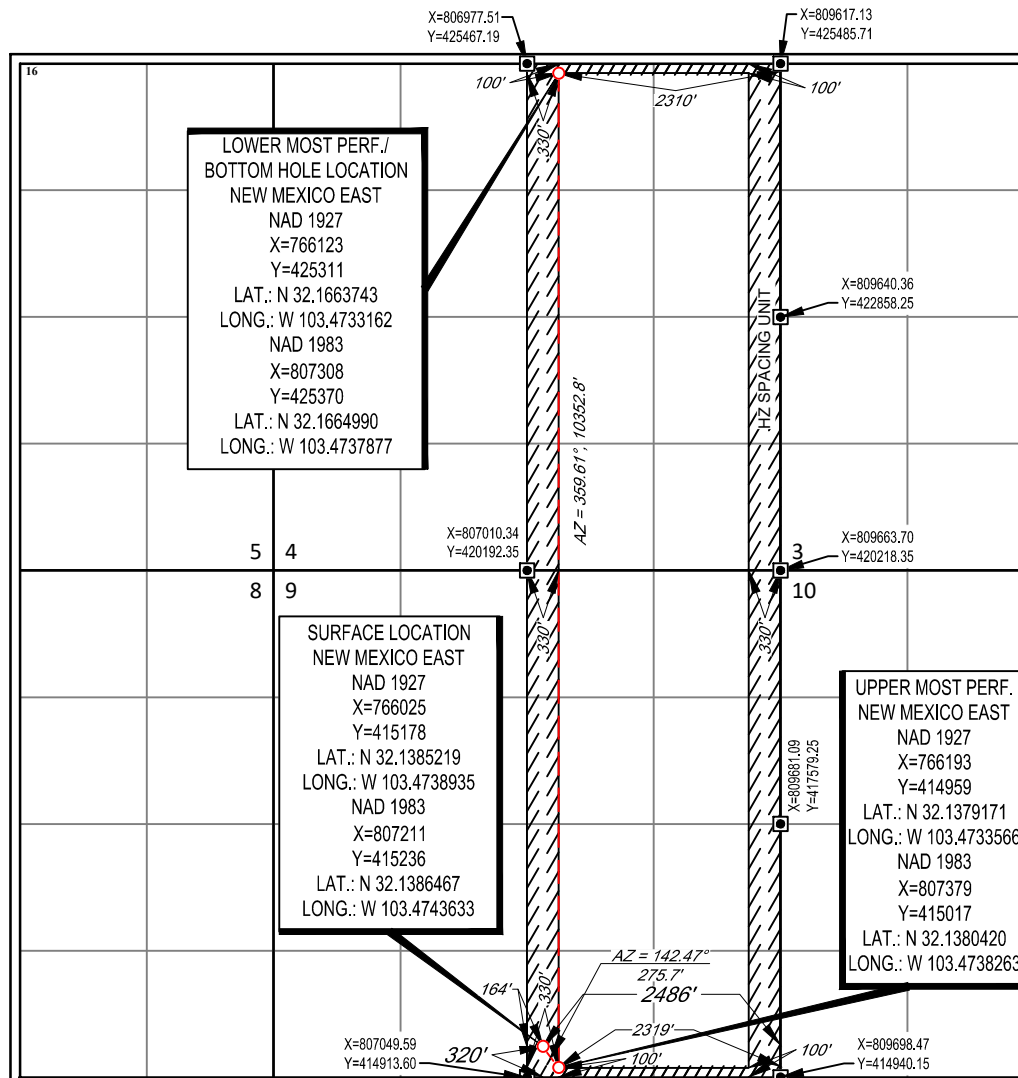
X=806977.51
Y=425467.19

X=809617.13
Y=425485.71

16

100'

2310'

100'

330'

LOWER MOST PERF./
BOTTOM HOLE LOCATION
NEW MEXICO EAST
NAD 1927
X=766123
Y=425311
LAT.: N 32.1663743
LONG.: W 103.4733162
NAD 1983
X=807308
Y=425370
LAT.: N 32.1664990
LONG.: W 103.4737877

X=809640.36
Y=422858.25

HZ SPACING UNIT

AZ = 359.61°, 10352.8'

X=807010.34
Y=420192.35

X=809663.70
Y=420218.35

5 4

3

8 9

10

330'

330'

SURFACE LOCATION
NEW MEXICO EAST
NAD 1927
X=766025
Y=415178
LAT.: N 32.1385219
LONG.: W 103.4738935
NAD 1983
X=807211
Y=415236
LAT.: N 32.1386467
LONG.: W 103.4743633

X=809681.09
Y=417579.25

UPPER MOST PERF.
NEW MEXICO EAST
NAD 1927
X=766193
Y=414959
LAT.: N 32.1379171
LONG.: W 103.4733566
NAD 1983
X=807379
Y=415017
LAT.: N 32.1380420
LONG.: W 103.4738263

AZ = 142.47°
275.7'

164'

330'

2486'

2319'

X=807049.59
Y=414913.60

320'

100'

100'

X=809698.47
Y=414940.15